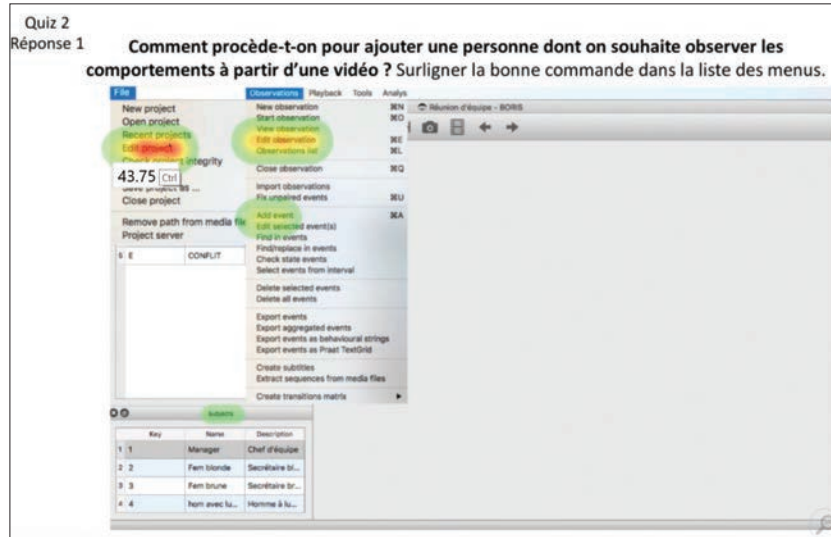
Quiz 2
Réponse 1 **Comment procède-t-on pour ajouter une personne dont on souhaite observer les comportements à partir d'une vidéo ?** Surligner la bonne commande dans la liste des menus.

File
New project
Open project
Recent projects
Edit project
Check project integrity
43.75 Ctrl
Save project as ...
Close project

Remove path from media file
Project server

Observations Playback Tools Analys
New observation ⌘N
Start observation ⌘O
View observation
Edit observation ⌘E
Observations list ⌘L

Close observation ⌘Q

Import observations
Fix unpaired events ⌘U

Add event ⌘A
Edit selected event(s)
Find in events
Find/replace in events
Check state events
Select events from interval

Delete selected events
Delete all events

Export events
Export aggregated events
Export events as behavioural strings
Export events as Praat TextGrid

Create subtitles
Extract sequences from media files

Create transitions matrix

Réunion d'équipe - BORIS

| | E | CONFLIT |

Subjects

| | Key | Name | Description |
|---|---|---|---|
| 1 | 1 | Manager | Chef d'équipe |
| 2 | 2 | Fem blonde | Secrétaire bl... |
| 3 | 3 | Fem brune | Secrétaire br... |
| 4 | 4 | hom avec lu... | Homme à lu... |